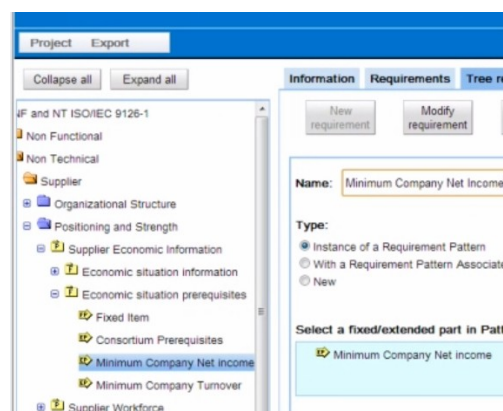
Project Export

Collapse all Expand all

NF and NT ISO/IEC 9126-1
Non Functional
Non Technical
Supplier
Organizational Structure
Positioning and Strength
Supplier Economic Information
Economic situation information
Economic situation prerequisites
Fixed Item
Consortium Prerequisites
Minimum Company Net income
Minimum Company Turnover
Supplier Workforce

Information Requirements Tree re

New requirement
Modify requirement

Name: Minimum Company Net Income

Type:
Instance of a Requirement Pattern
With a Requirement Pattern Associate
New

Select a fixed/extended part in Patt
Minimum Company Net income